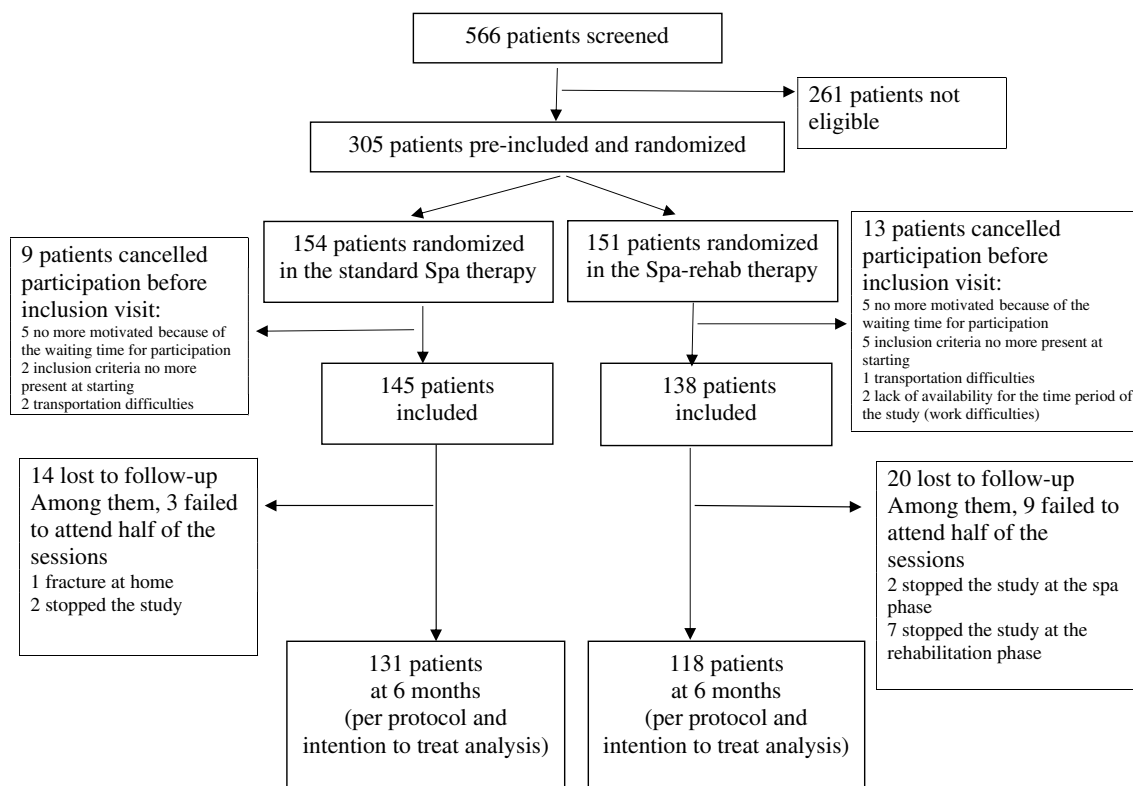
566 patients screened

261 patients not eligible

305 patients pre-included and randomized

154 patients randomized in the standard Spa therapy

151 patients randomized in the Spa-rehab therapy

9 patients cancelled participation before inclusion visit:
5 no more motivated because of the waiting time for participation
2 inclusion criteria no more present at starting
2 transportation difficulties

13 patients cancelled participation before inclusion visit:
5 no more motivated because of the waiting time for participation
5 inclusion criteria no more present at starting
1 transportation difficulties
2 lack of availability for the time period of the study (work difficulties)

145 patients included

138 patients included

14 lost to follow-up
Among them, 3 failed to attend half of the sessions
1 fracture at home
2 stopped the study

20 lost to follow-up
Among them, 9 failed to attend half of the sessions
2 stopped the study at the spa phase
7 stopped the study at the rehabilitation phase

131 patients at 6 months (per protocol and intention to treat analysis)

118 patients at 6 months (per protocol and intention to treat analysis)